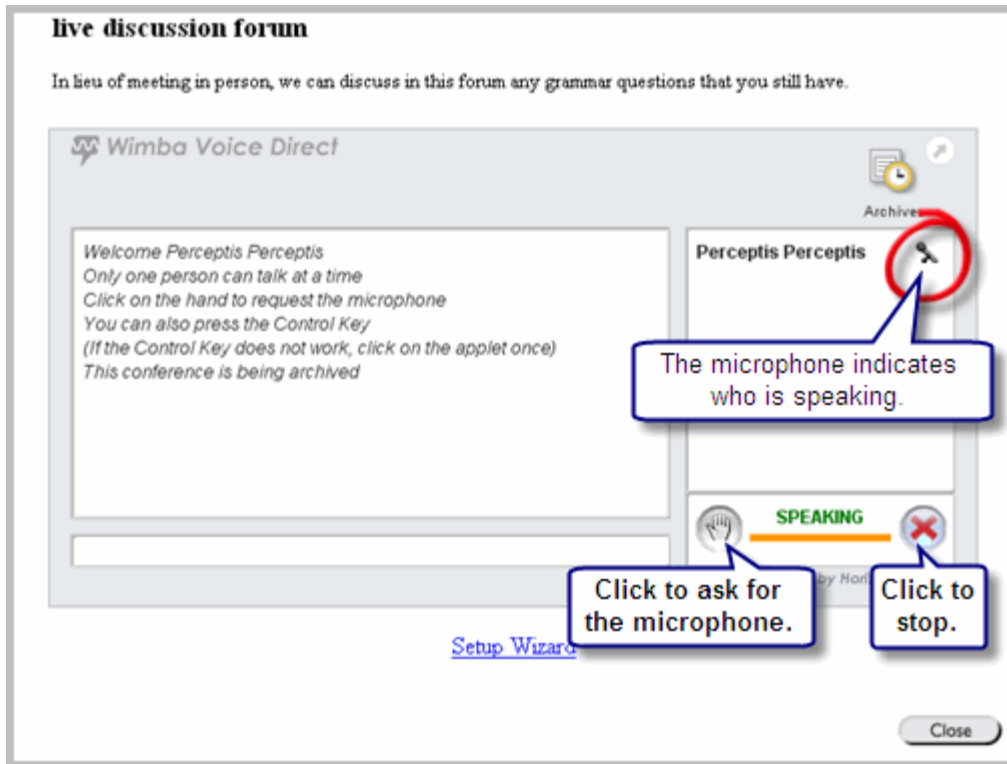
live discussion forum

In lieu of meeting in person, we can discuss in this forum any grammar questions that you still have.

Wimba Voice Direct

Archives

Welcome Perceptis Perceptis
Only one person can talk at a time
Click on the hand to request the microphone
You can also press the Control Key
(If the Control Key does not work, click on the applet once)
This conference is being archived

Perceptis Perceptis

The microphone indicates who is speaking.

SPEAKING

by Hori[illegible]

Click to ask for the microphone.

Click to stop.

Setup Wizard

Close